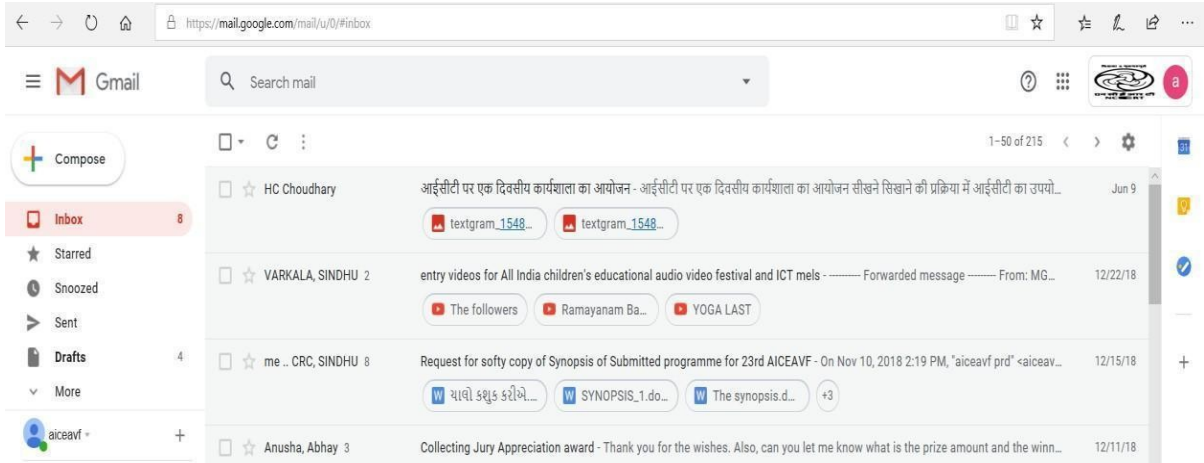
https://mail.google.com/mail/u/0/#inbox

Gmail

Search mail

a

Compose

Inbox 8
Starred
Snoozed
Sent
Drafts 4
More

aiceavf

1–50 of 215

HC Choudhary
आईसीटी पर एक दिवसीय कार्यशाला का आयोजन - आईसीटी पर एक दिवसीय कार्यशाला का आयोजन सीखने सिखाने की प्रक्रिया में आईसीटी का उपयो...
Jun 9
textgram_1548...
textgram_1548...

VARKALA, SINDHU 2
entry videos for All India children's educational audio video festival and ICT mels - ---------- Forwarded message --------- From: MG...
12/22/18
The followers
Ramayanam Ba...
YOGA LAST

me .. CRC, SINDHU 8
Request for softy copy of Synopsis of Submitted programme for 23rd AICEAVF - On Nov 10, 2018 2:19 PM, "aiceavf prd" <aiceav...
12/15/18
ચાલો કશુક કરીએ...
SYNOPSIS_1.do...
The synopsis.d...
+3

Anusha, Abhay 3
Collecting Jury Appreciation award - Thank you for the wishes. Also, can you let me know what is the prize amount and the winn...
12/11/18